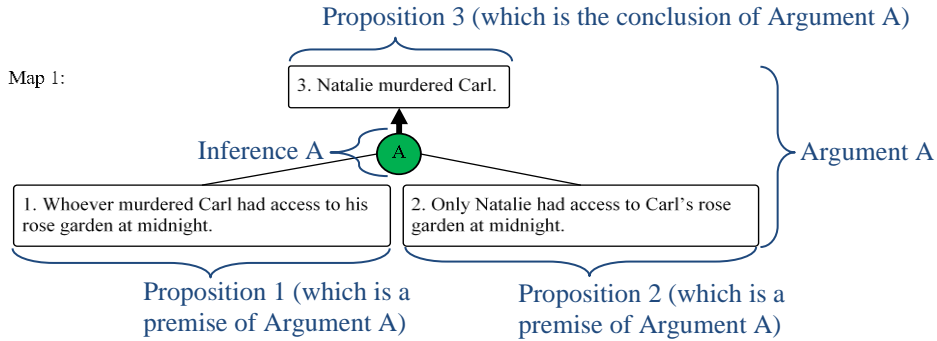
Proposition 3 (which is the conclusion of Argument A)

Map 1:

3. Natalie murdered Carl.

Inference A

A

Argument A

1. Whoever murdered Carl had access to his rose garden at midnight.

2. Only Natalie had access to Carl's rose garden at midnight.

Proposition 1 (which is a premise of Argument A)

Proposition 2 (which is a premise of Argument A)